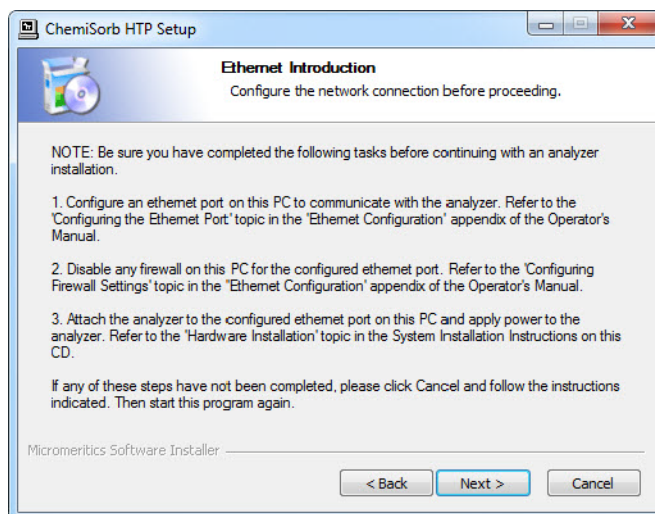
ChemiSorb HTP Setup

Ethernet Introduction

Configure the network connection before proceeding.

NOTE: Be sure you have completed the following tasks before continuing with an analyzer installation.

1. Configure an ethernet port on this PC to communicate with the analyzer. Refer to the 'Configuring the Ethernet Port' topic in the 'Ethernet Configuration' appendix of the Operator's Manual.

2. Disable any firewall on this PC for the configured ethernet port. Refer to the 'Configuring Firewall Settings' topic in the "Ethernet Configuration" appendix of the Operator's Manual.

3. Attach the analyzer to the configured ethernet port on this PC and apply power to the analyzer. Refer to the 'Hardware Installation' topic in the System Installation Instructions on this CD.

If any of these steps have not been completed, please click Cancel and follow the instructions indicated. Then start this program again.

Micromeritics Software Installer

< Back

Next >

Cancel